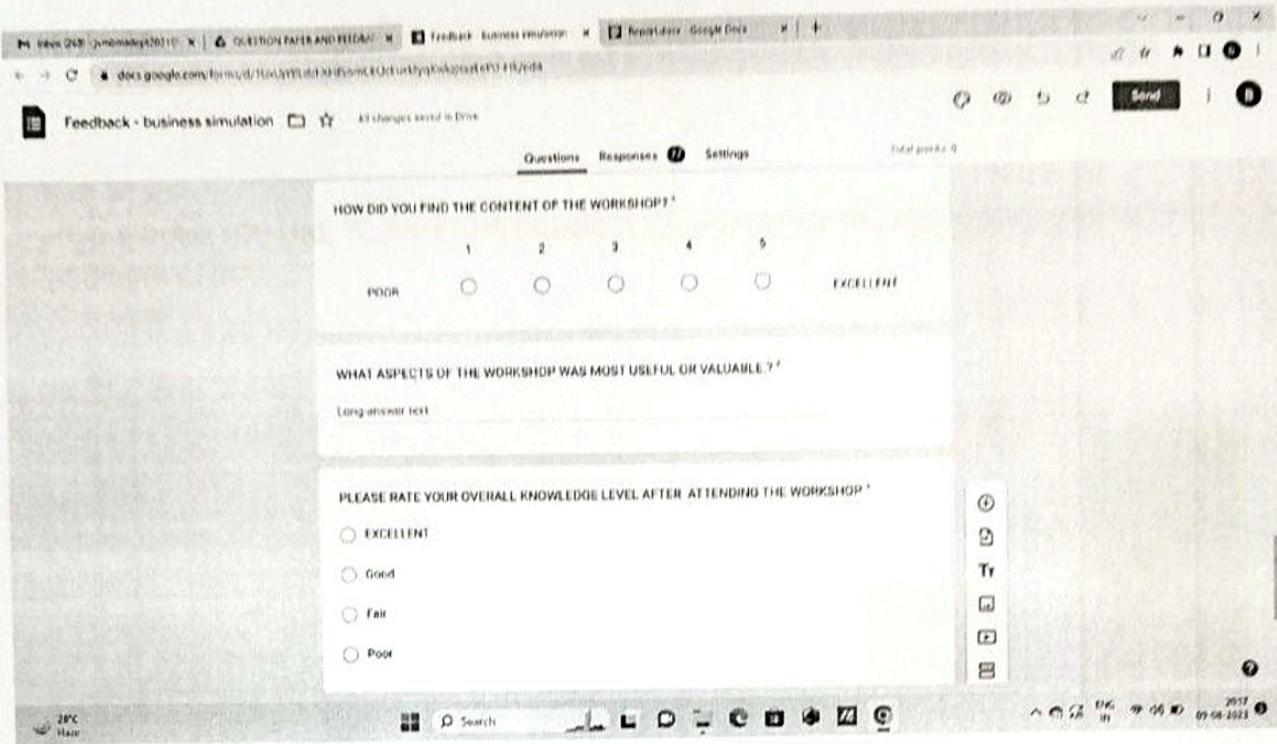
M Inbox (263) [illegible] × | QUESTION PAPER AND FEEDBA × | Feedback - business simulation × | Report.docx - Google Docs × | +

docs.google.com/forms/d/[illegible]/edit

Feedback - business simulation All changes saved in Drive

Send

Questions Responses 17 Settings

Total points: 0

HOW DID YOU FIND THE CONTENT OF THE WORKSHOP? *

| | 1 | 2 | 3 | 4 | 5 | |
|---|---|---|---|---|---|---|
| POOR | ○ | ○ | ○ | ○ | ○ | EXCELLENT |

WHAT ASPECTS OF THE WORKSHOP WAS MOST USEFUL OR VALUABLE ? *

Long answer text

PLEASE RATE YOUR OVERALL KNOWLEDGE LEVEL AFTER ATTENDING THE WORKSHOP *

○ EXCELLENT

○ Good

○ Fair

○ Poor

Tт

28°C Haze

Search

ENG IN

20:17 09-08-2023